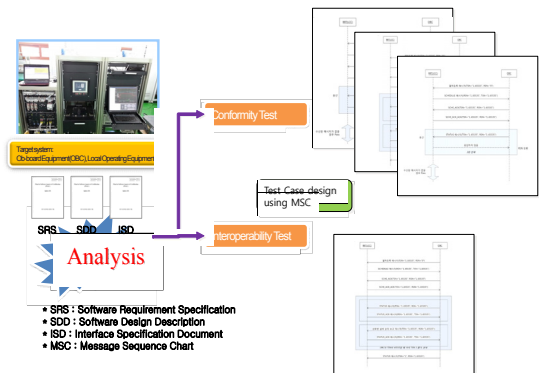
Target system:
On-board Equipment(OBC), Local Operating Equipment

SRS SDD ISD

Analysis

Conformity Test

Test Case design using MSC

Interoperability Test

• SRS : Software Requirement Specification
• SDD : Software Design Description
• ISD : Interface Specification Document
• MSC : Message Sequence Chart